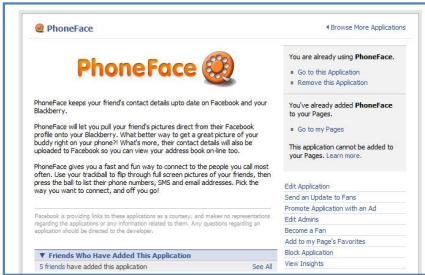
PhoneFace

◂ Browse More Applications

PhoneFace

PhoneFace keeps your friend's contact details upto date on Facebook and your Blackberry.

PhoneFace will let you pull your friend's pictures direct from their Facebook profile onto your Blackberry. What better way to get a great picture of your buddy right on your phone?! What's more, their contact details will also be uploaded to Facebook so you can view your address book on-line too.

PhoneFace gives you a fast and fun way to connect to the people you call most often. Use your trackball to flip through full screen pictures of your friends, then press the ball to list their phone numbers, SMS and email addresses. Pick the way you want to connect, and off you go!

Facebook is providing links to these applications as a courtesy, and makes no representations regarding the applications or any information related to them. Any questions regarding an application should be directed to the developer.

▼ Friends Who Have Added This Application

5 friends have added this application

See All

You are already using PhoneFace.

Go to this Application

Remove this Application

You've already added PhoneFace to your Pages.

Go to my Pages

This application cannot be added to your Pages. Learn more.

Edit Application

Send an Update to Fans

Promote Application with an Ad

Edit Admins

Become a Fan

Add to my Page's Favorites

Block Application

View Insights